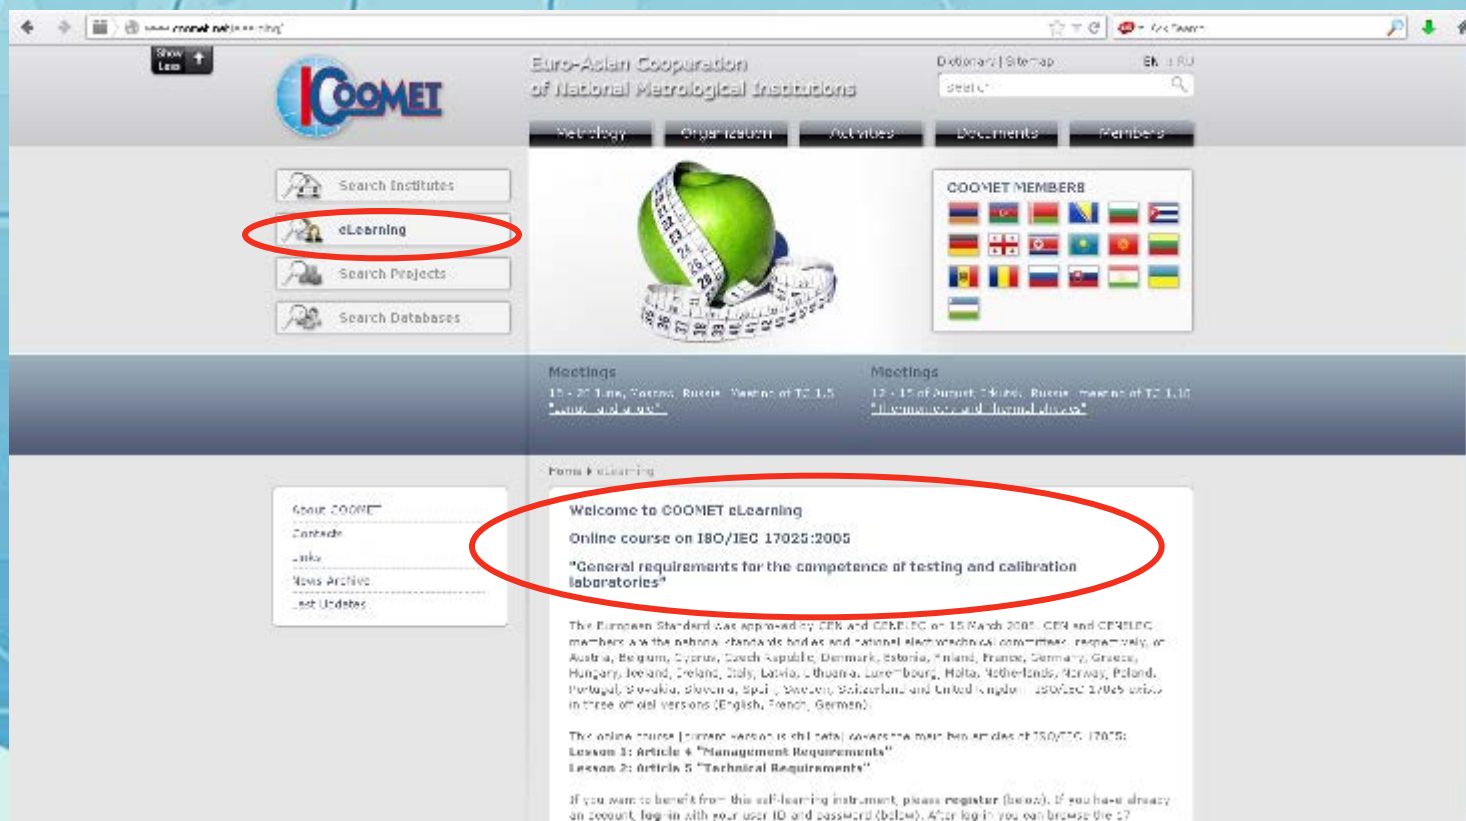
www.coomet.net/elearning

Show Less

COOMET

Euro-Asian Cooperation of National Metrological Institutions

Dictionary | Sitemap

EN | RU

search

Metrology

Organization

Activities

Documents

Members

Search Institutes

eLearning

Search Projects

Search Databases

COOMET MEMBERS

Meetings

15 - 20 June, Moscow, Russia. Meeting of TC 1.5 "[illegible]"

Meetings

12 - 15 of August, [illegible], Russia. Meeting of TC 1.10 "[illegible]"

Home ▸ eLearning

About COOMET

Contacts

Links

News Archive

Last Updates

Welcome to COOMET eLearning

Online course on ISO/IEC 17025:2005

"General requirements for the competence of testing and calibration laboratories"

This European Standard was approved by CEN and CENELEC on 15 March 2005. CEN and CENELEC members are the national standards bodies and national electrotechnical committees, respectively, of Austria, Belgium, Cyprus, Czech Republic, Denmark, Estonia, Finland, France, Germany, Greece, Hungary, Iceland, Ireland, Italy, Latvia, Lithuania, Luxembourg, Malta, Netherlands, Norway, Poland, Portugal, Slovakia, Slovenia, Spain, Sweden, Switzerland and United Kingdom. ISO/IEC 17025 exists in three official versions (English, French, German).

This online course (current version is still beta) covers the main two articles of ISO/IEC 17025:
Lesson 1: Article 4 "Management Requirements"
Lesson 2: Article 5 "Technical Requirements"

If you want to benefit from this self-learning instrument, please register (below). If you have already an account, log-in with your user ID and password (below). After log-in you can browse the 17